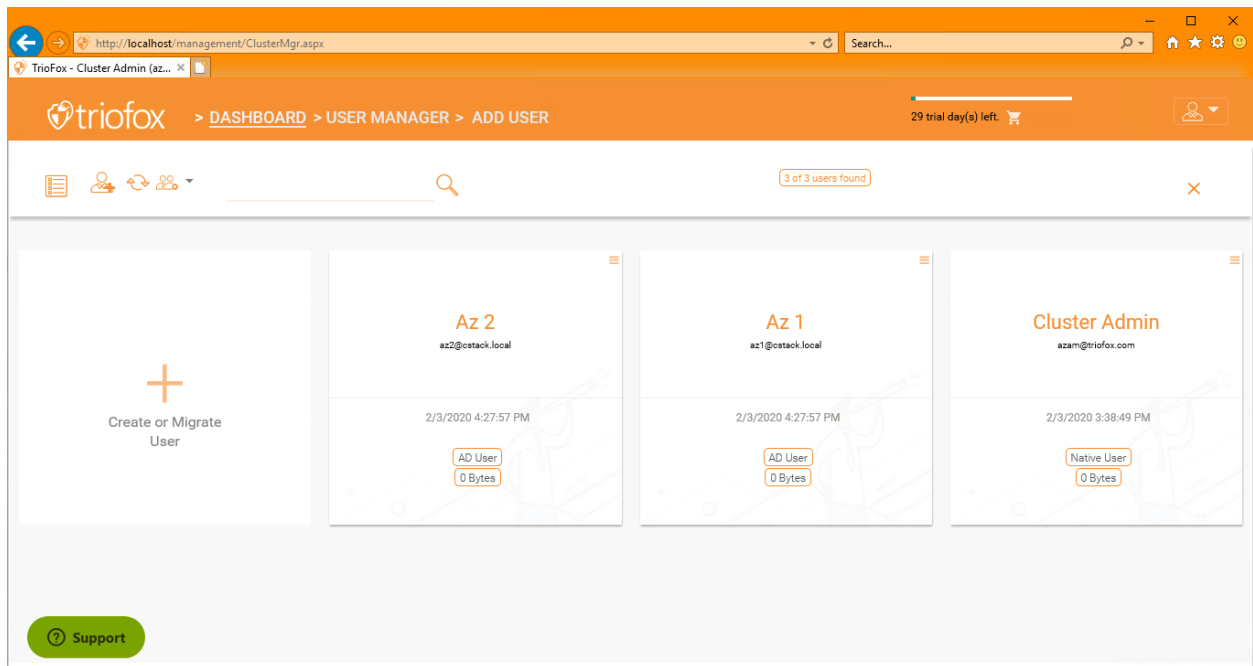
http://localhost/management/ClusterMgr.aspx

Search...

TrioFox - Cluster Admin (az...

triofox > DASHBOARD > USER MANAGER > ADD USER

29 trial day(s) left.

3 of 3 users found

Create or Migrate User

Az 2
az2@cstack.local
2/3/2020 4:27:57 PM
AD User
0 Bytes

Az 1
az1@cstack.local
2/3/2020 4:27:57 PM
AD User
0 Bytes

Cluster Admin
azam@triofox.com
2/3/2020 3:38:49 PM
Native User
0 Bytes

Support